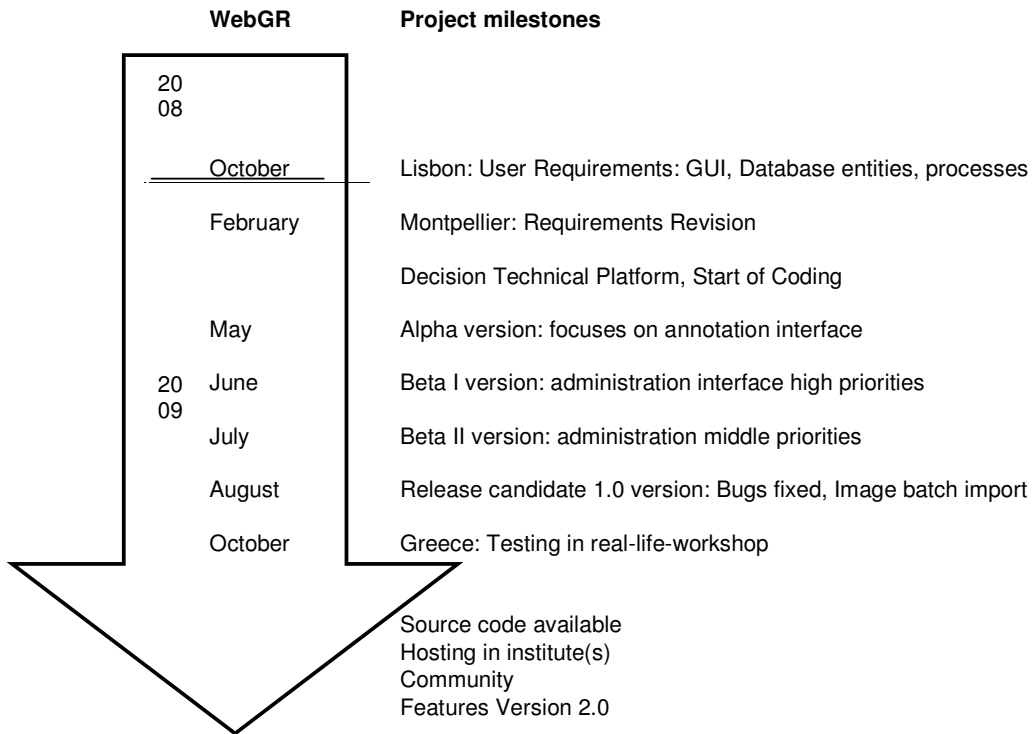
WebGR Project milestones

20
08

October Lisbon: User Requirements: GUI, Database entities, processes

February Montpellier: Requirements Revision

Decision Technical Platform, Start of Coding

May Alpha version: focuses on annotation interface

20
09

June Beta I version: administration interface high priorities

July Beta II version: administration middle priorities

August Release candidate 1.0 version: Bugs fixed, Image batch import

October Greece: Testing in real-life-workshop

Source code available
Hosting in institute(s)
Community
Features Version 2.0